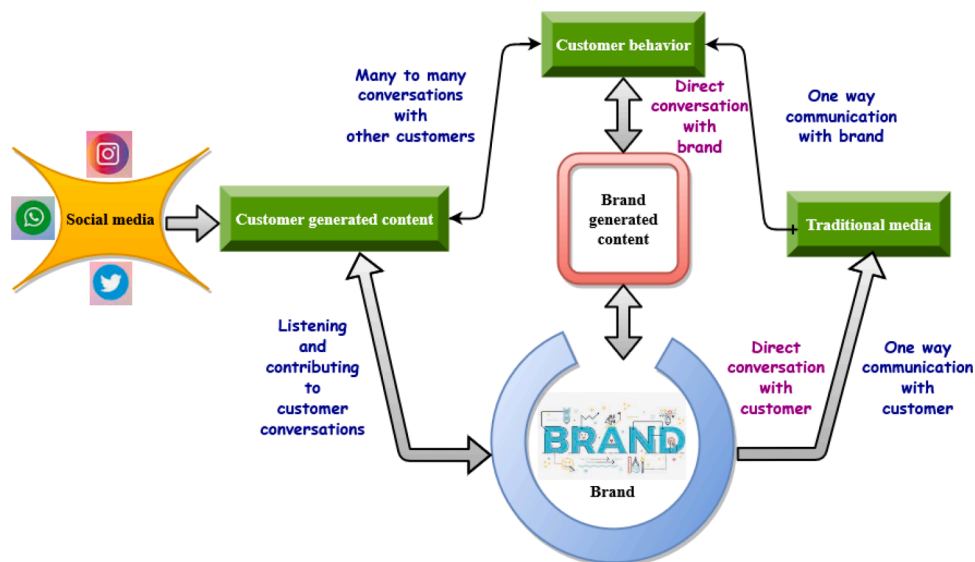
Customer behavior

Many to many conversations with other customers

Direct conversation with brand

One way communication with brand

Social media

Customer generated content

Brand generated content

Traditional media

Listening and contributing to customer conversations

BRAND

Brand

Direct conversation with customer

One way communication with customer